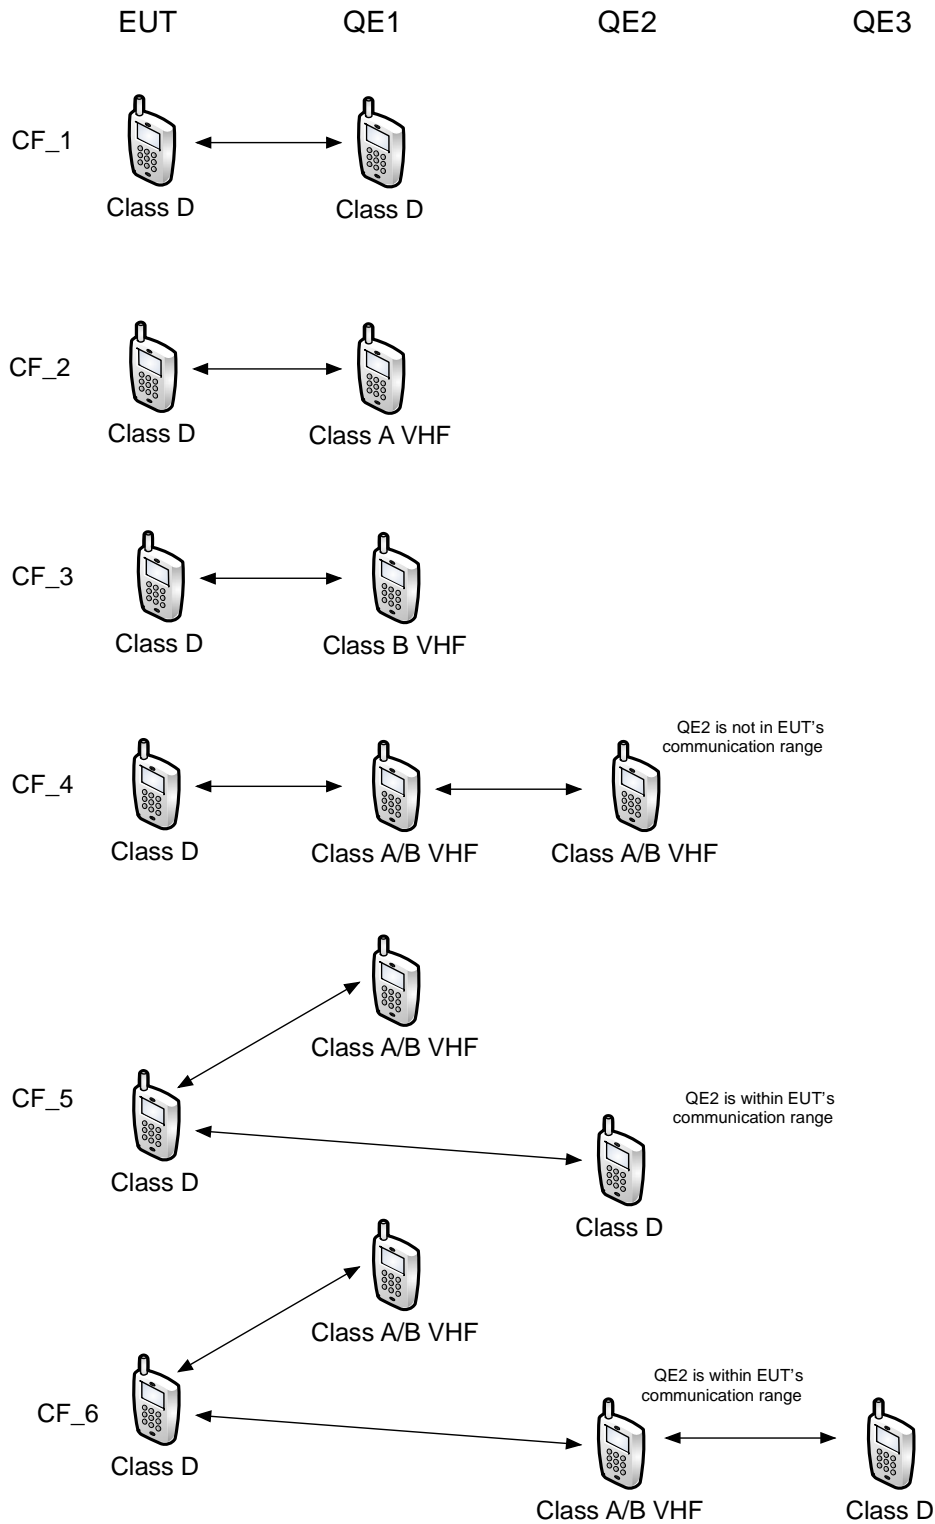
EUT QE1 QE2 QE3

CF_1

Class D

Class D

CF_2

Class D

Class A VHF

CF_3

Class D

Class B VHF

QE2 is not in EUT's communication range

CF_4

Class D

Class A/B VHF

Class A/B VHF

Class A/B VHF

CF_5

QE2 is within EUT's communication range

Class D

Class D

Class A/B VHF

CF_6

QE2 is within EUT's communication range

Class D

Class A/B VHF

Class D